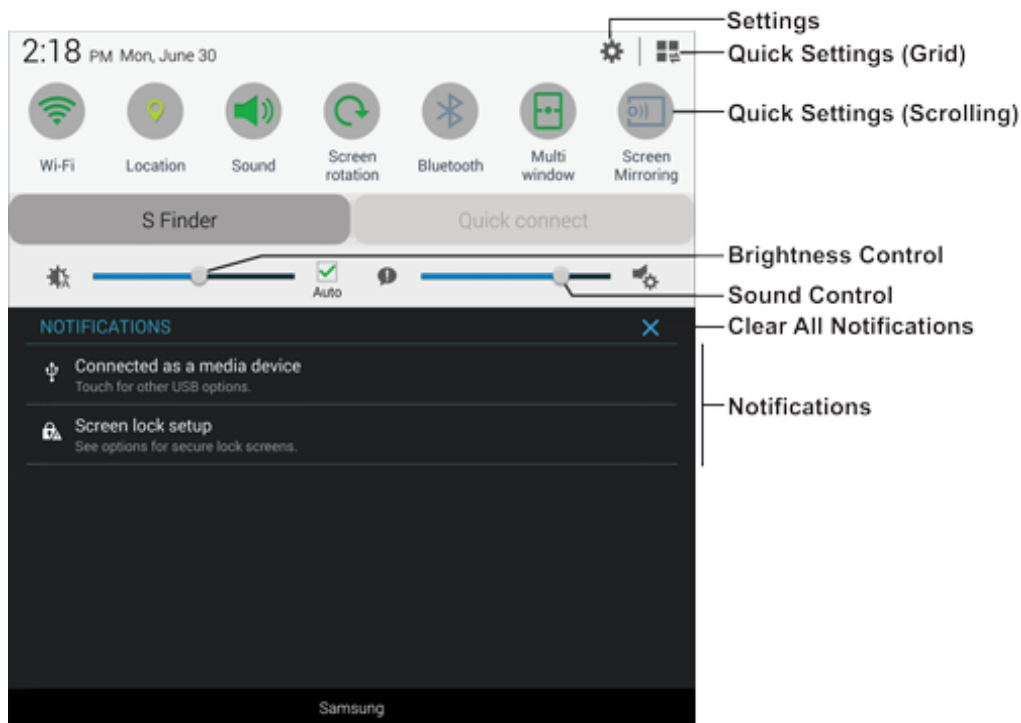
2:18 PM Mon, June 30

Settings

Quick Settings (Grid)

Wi-Fi

Location

Sound

Screen rotation

Bluetooth

Multi window

Screen Mirroring

Quick Settings (Scrolling)

S Finder

Quick connect

Auto

Brightness Control

Sound Control

NOTIFICATIONS

Clear All Notifications

Connected as a media device
Touch for other USB options.

Screen lock setup
See options for secure lock screens.

Notifications

Samsung